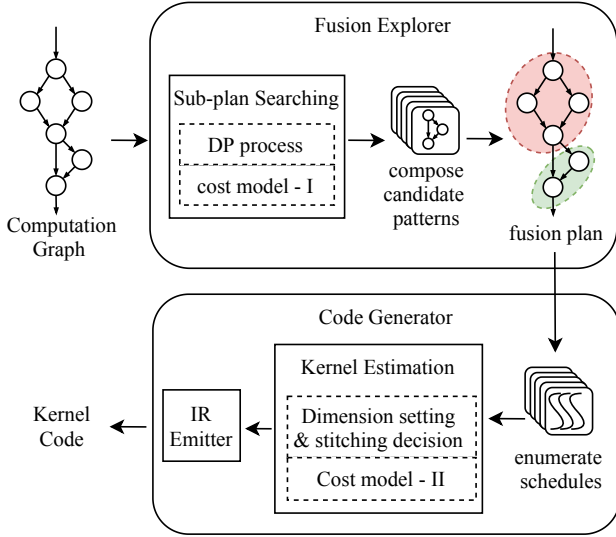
Computation Graph

Fusion Explorer

Sub-plan Searching

DP process

cost model - I

compose candidate patterns

fusion plan

Code Generator

Kernel Estimation

Dimension setting & stitching decision

Cost model - II

enumerate schedules

IR Emitter

Kernel Code